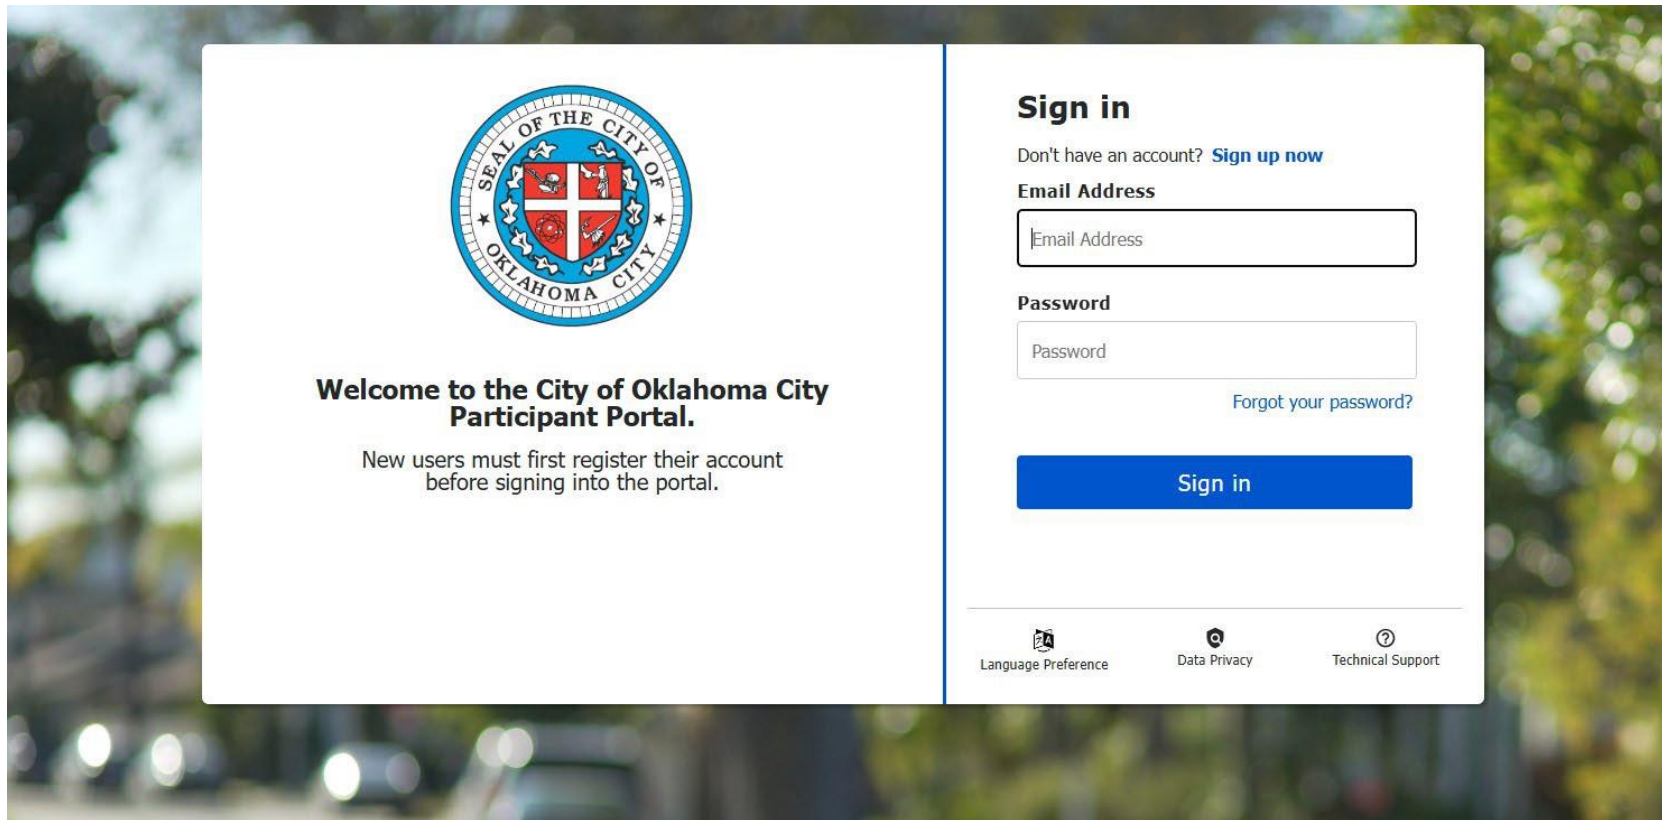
SEAL OF THE CITY OF OKLAHOMA CITY

Welcome to the City of Oklahoma City Participant Portal.

New users must first register their account before signing into the portal.

Sign in

Don't have an account? Sign up now

Email Address

Email Address

Password

Password

Forgot your password?

Sign in

Language Preference

Data Privacy

Technical Support